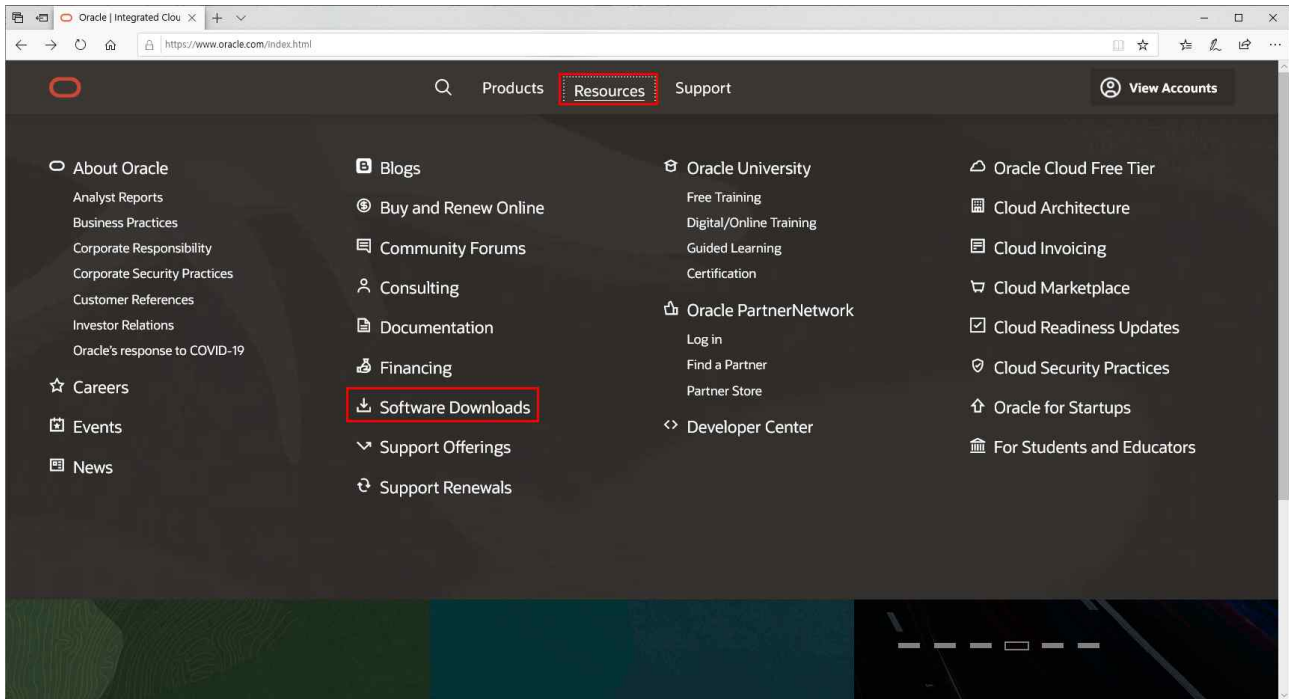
Oracle | Integrated Clou ×

https://www.oracle.com/index.html

Products Resources Support

View Accounts

About Oracle
Analyst Reports
Business Practices
Corporate Responsibility
Corporate Security Practices
Customer References
Investor Relations
Oracle's response to COVID-19

Careers

Events

News

Blogs

Buy and Renew Online

Community Forums

Consulting

Documentation

Financing

Software Downloads

Support Offerings

Support Renewals

Oracle University
Free Training
Digital/Online Training
Guided Learning
Certification

Oracle PartnerNetwork
Log in
Find a Partner
Partner Store

Developer Center

Oracle Cloud Free Tier

Cloud Architecture

Cloud Invoicing

Cloud Marketplace

Cloud Readiness Updates

Cloud Security Practices

Oracle for Startups

For Students and Educators